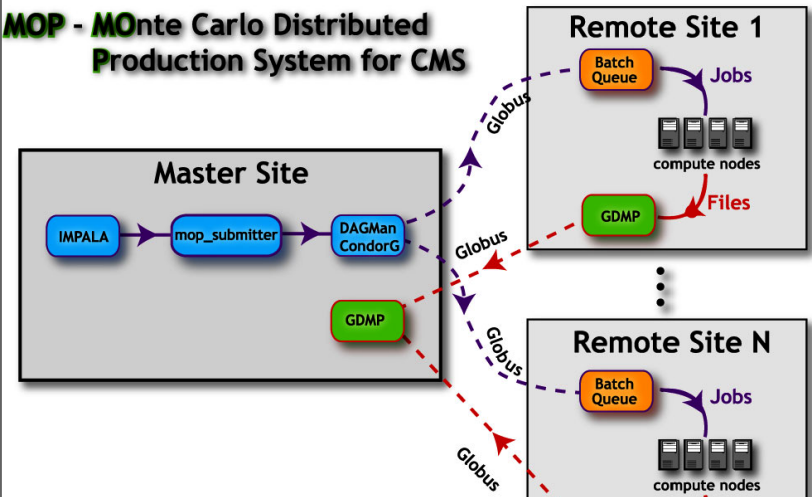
MOP - MOnte Carlo Distributed Production System for CMS

Remote Site 1

Batch Queue

Jobs

compute nodes

GDMP

Files

Globus

Master Site

IMPALA

mop_submitter

DAGMan CondorG

GDMP

Globus

Globus

Remote Site N

Batch Queue

Jobs

Globus

compute nodes